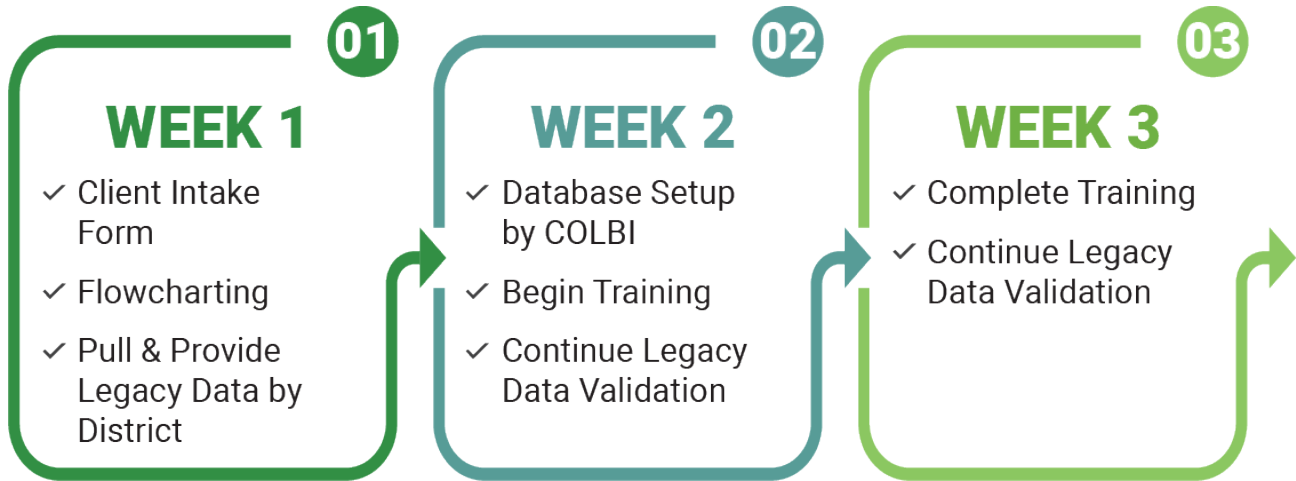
01

WEEK 1

✓ Client Intake Form

✓ Flowcharting

✓ Pull & Provide Legacy Data by District

02

WEEK 2

✓ Database Setup by COLBI

✓ Begin Training

✓ Continue Legacy Data Validation

03

WEEK 3

✓ Complete Training

✓ Continue Legacy Data Validation